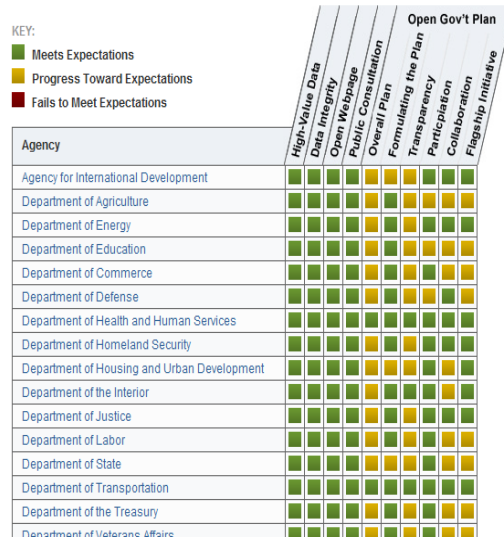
KEY:
Meets Expectations
Progress Toward Expectations
Fails to Meet Expectations

Open Gov't Plan

| Agency | High-Value Data | Data Integrity | Open Webpage | Public Consultation | Overall Plan | Formulating the Plan | Transparency | Participation | Collaboration | Flagship Initiative |
|---|---|---|---|---|---|---|---|---|---|---|
| Agency for International Development | | | | | | | | | | |
| Department of Agriculture | | | | | | | | | | |
| Department of Energy | | | | | | | | | | |
| Department of Education | | | | | | | | | | |
| Department of Commerce | | | | | | | | | | |
| Department of Defense | | | | | | | | | | |
| Department of Health and Human Services | | | | | | | | | | |
| Department of Homeland Security | | | | | | | | | | |
| Department of Housing and Urban Development | | | | | | | | | | |
| Department of the Interior | | | | | | | | | | |
| Department of Justice | | | | | | | | | | |
| Department of Labor | | | | | | | | | | |
| Department of State | | | | | | | | | | |
| Department of Transportation | | | | | | | | | | |
| Department of the Treasury | | | | | | | | | | |
| Department of Veterans Affairs | | | | | | | | | | |